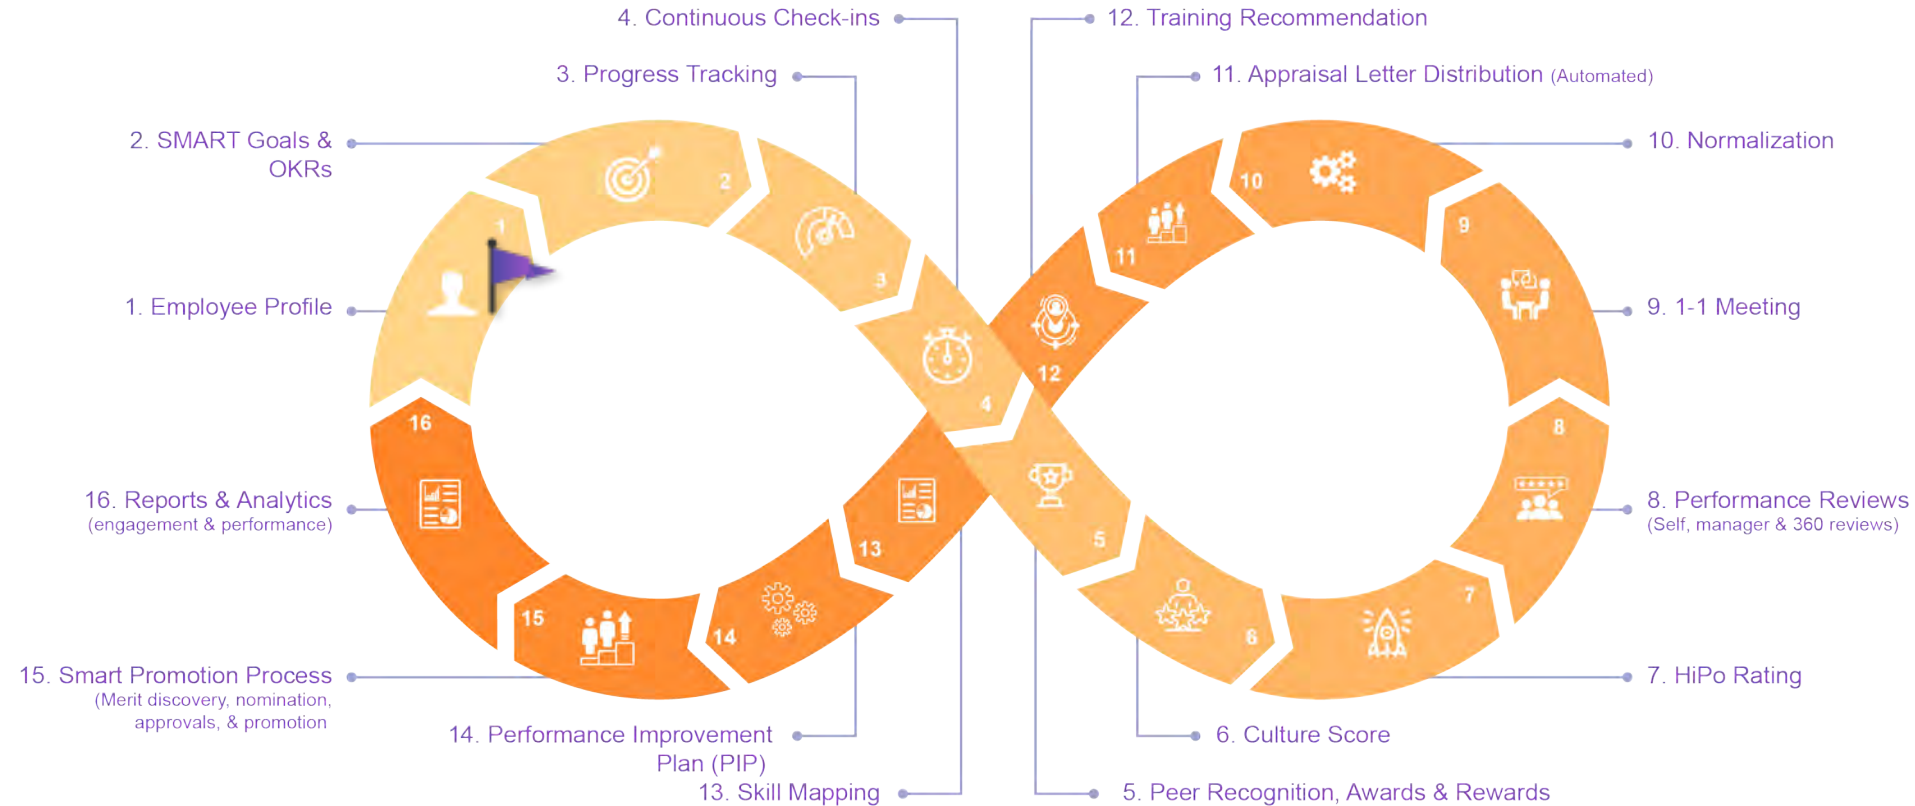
4. Continuous Check-ins

12. Training Recommendation

3. Progress Tracking

11. Appraisal Letter Distribution (Automated)

2. SMART Goals & OKRs

10. Normalization

1. Employee Profile

9. 1-1 Meeting

16. Reports & Analytics
(engagement & performance)

8. Performance Reviews
(Self, manager & 360 reviews)

15. Smart Promotion Process
(Merit discovery, nomination, approvals, & promotion

7. HiPo Rating

14. Performance Improvement Plan (PIP)

6. Culture Score

13. Skill Mapping

5. Peer Recognition, Awards & Rewards

1

2

3

4

5

6

7

8

9

10

11

12

13

14

15

16